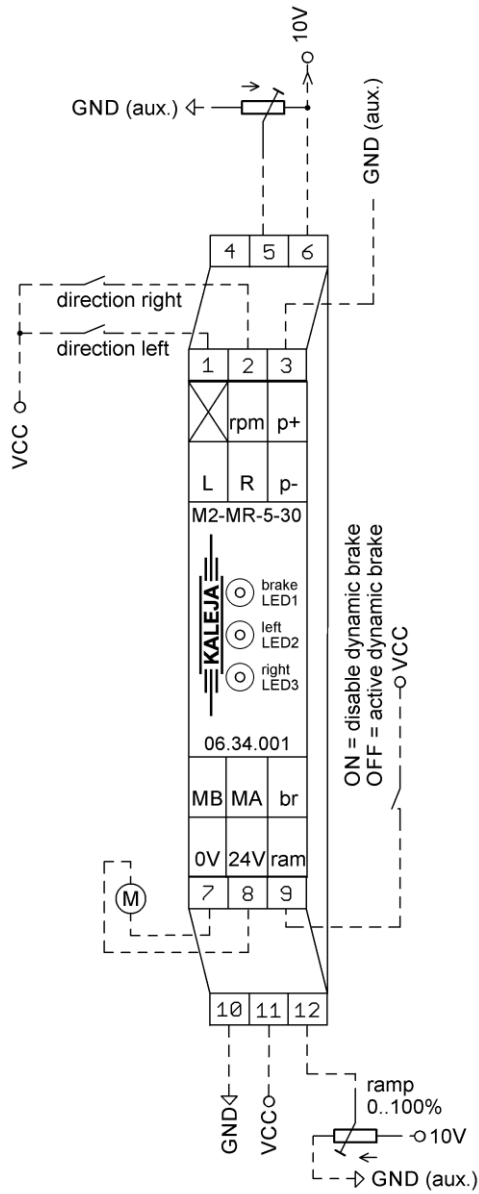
10V
GND (aux.)
GND (aux.)
4 5 6
direction right
direction left
VCC
1 2 3
rpm p+
L R p-
M2-MR-5-30
KALEJA
brake LED1
left LED2
right LED3
06.34.001
ON = disable dynamic brake
OFF = active dynamic brake
VCC
MB MA br
0V 24V ram
M
7 8 9
10 11 12
GND
VCC
ramp 0..100%
10V
GND (aux.)